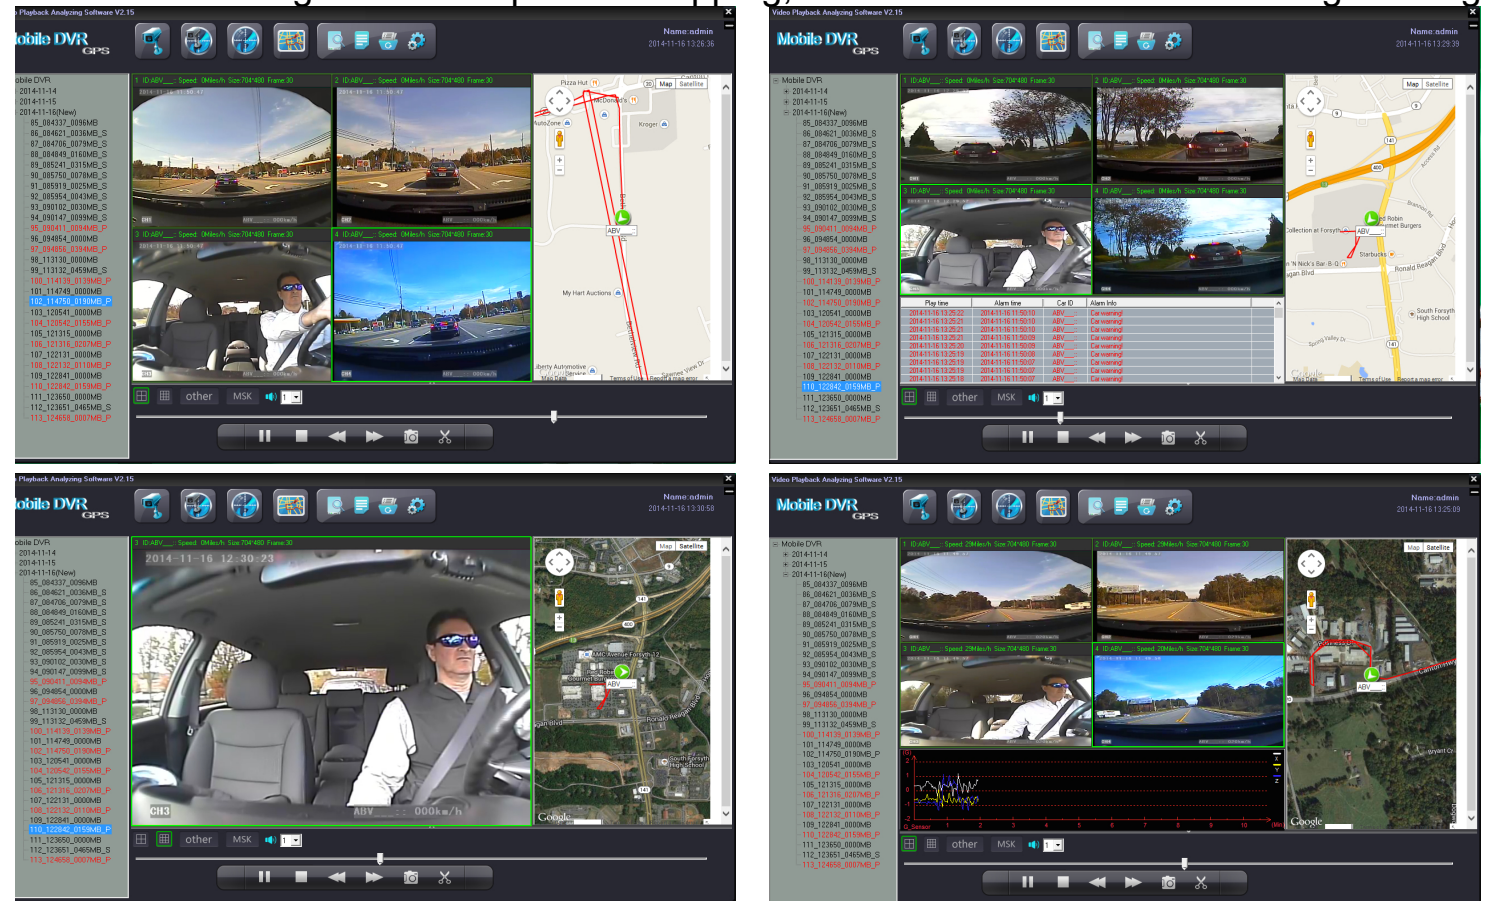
Playback Analyzing Software V2.15

Mobile DVR GPS

Name:admin
2014-11-16 13:26:36

Mobile DVR
2014-11-14
2014-11-15
2014-11-16(New)
85_084337_0096MB
86_084621_0036MB_S
87_084706_0079MB_S
88_084849_0160MB_S
89_085241_0315MB_S
90_085750_0078MB_S
91_085919_0025MB_S
92_085954_0043MB_S
93_090102_0030MB_S
94_090147_0099MB_S
95_090411_0094MB_P
96_094854_0000MB
97_094856_0394MB_P
98_113130_0000MB
99_113132_0459MB_S
100_114139_0139MB_P
101_114749_0000MB
102_114750_0190MB_P
103_120541_0000MB
104_120542_0155MB_P
105_121315_0000MB
106_121316_0207MB_P
107_122131_0000MB
108_122132_0110MB_P
109_122841_0000MB
110_122842_0159MB_P
111_123650_0000MB
112_123651_0465MB_S
113_124658_0007MB_P

1 ID:ABV Speed: 0Miles/h Size:704*480 Frame:30
2 ID:ABV Speed: 0Miles/h Size:704*480 Frame:30
3 ID:ABV Speed: 0Miles/h Size:704*480 Frame:30
4 ID:ABV Speed: 0Miles/h Size:704*480 Frame:30

Map Satellite
Pizza Hut
McDonald's
AutoZone
Kroger
ABV
My Hart Auctions
Liberty Automotive
Terms of Use Report a map error

other MSK 1

Video Playback Analyzing Software V2.15

Name:admin
2014-11-16 13:29:39

| Play time | Alarm time | Car ID | Alarm Info |
|---|---|---|---|
| 2014-11-16 13:25:22 | 2014-11-16 11:50:10 | ABV | Car warning! |
| 2014-11-16 13:25:21 | 2014-11-16 11:50:10 | ABV | Car warning! |
| 2014-11-16 13:25:21 | 2014-11-16 11:50:10 | ABV | Car warning! |
| 2014-11-16 13:25:21 | 2014-11-16 11:50:09 | ABV | Car warning! |
| 2014-11-16 13:25:20 | 2014-11-16 11:50:09 | ABV | Car warning! |
| 2014-11-16 13:25:19 | 2014-11-16 11:50:08 | ABV | Car warning! |
| 2014-11-16 13:25:19 | 2014-11-16 11:50:07 | ABV | Car warning! |
| 2014-11-16 13:25:19 | 2014-11-16 11:50:07 | ABV | Car warning! |
| 2014-11-16 13:25:18 | 2014-11-16 11:50:07 | ABV | Car warning! |

Collection at Forsyth
Red Robin Gourmet Burgers
Starbucks
Ronald Reagan Blvd
South Forsyth High School
Spring Valley Dr
Map Data Terms of Use Report a map error

Playback Analyzing Software V2.15

Name:admin
2014-11-16 13:30:58

3 ID:ABV Speed: 0Miles/h Size:704*480 Frame:30
2014-11-16 12:30:23
CH3
ABV 000km/h

AMC Avenue Forsyth 12
Ronald Reagan Blvd
South Forsyth High School
Google

Video Playback Analyzing Software V2.15

Name:admin
2014-11-16 13:25:09

1 ID:ABV Speed: 29Miles/h Size:704*480 Frame:30
2 ID:ABV Speed: 29Miles/h Size:704*480 Frame:30
3 ID:ABV Speed: 29Miles/h Size:704*480 Frame:30
4 ID:ABV Speed: 29Miles/h Size:704*480 Frame:30

G Sensor
1 2 3 4 5 6 7 8 9 10

Google